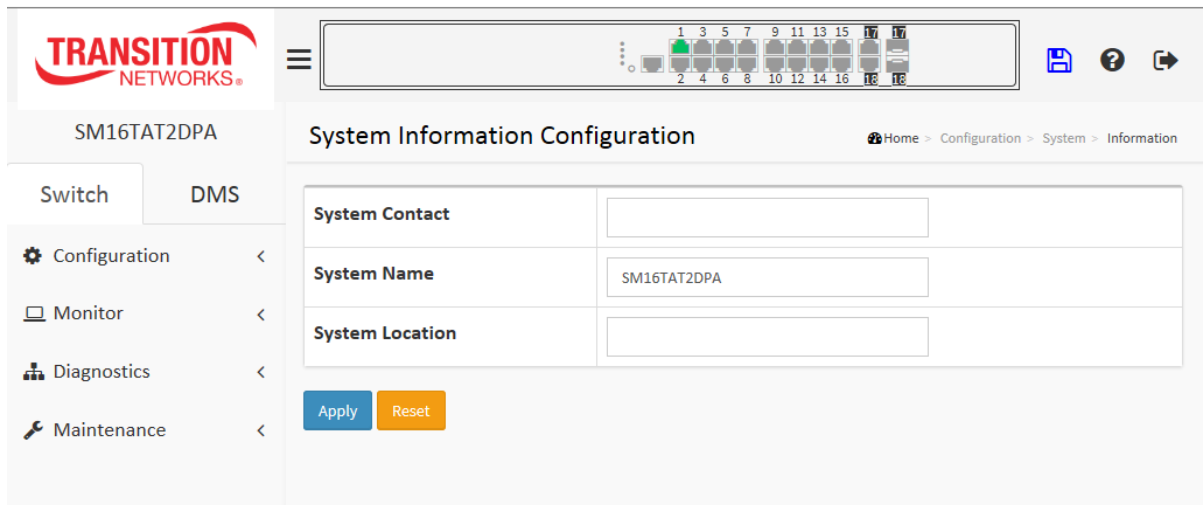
TRANSITION NETWORKS®

1 3 5 7 9 11 13 15 17 17
2 4 6 8 10 12 14 16 18 18

SM16TAT2DPA

Switch
DMS

Configuration <
Monitor <
Diagnostics <
Maintenance <

System Information Configuration

Home > Configuration > System > Information

| System Contact | |
|---|---|
| System Name | SM16TAT2DPA |
| System Location | |

Apply
Reset